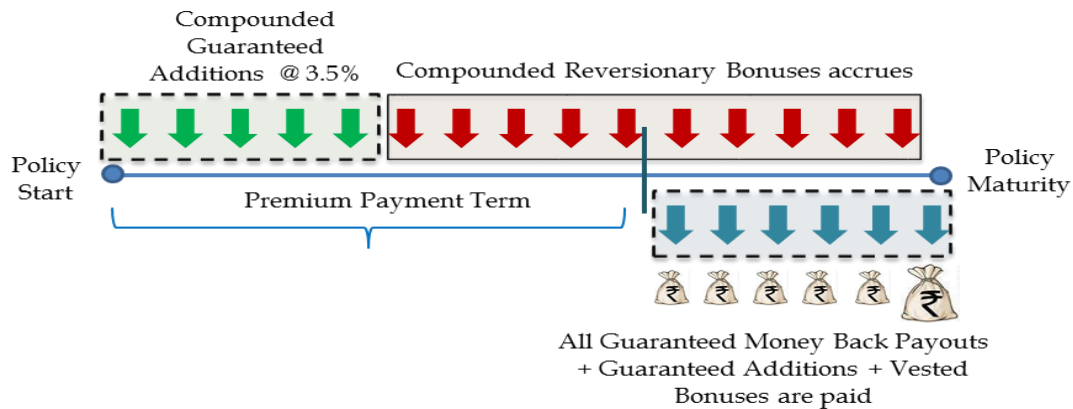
Compounded Guaranteed Additions @ 3.5%

Compounded Reversionary Bonuses accrues

Policy Start

Policy Maturity

Premium Payment Term

₹ ₹ ₹ ₹ ₹ ₹

All Guaranteed Money Back Payouts + Guaranteed Additions + Vested Bonuses are paid